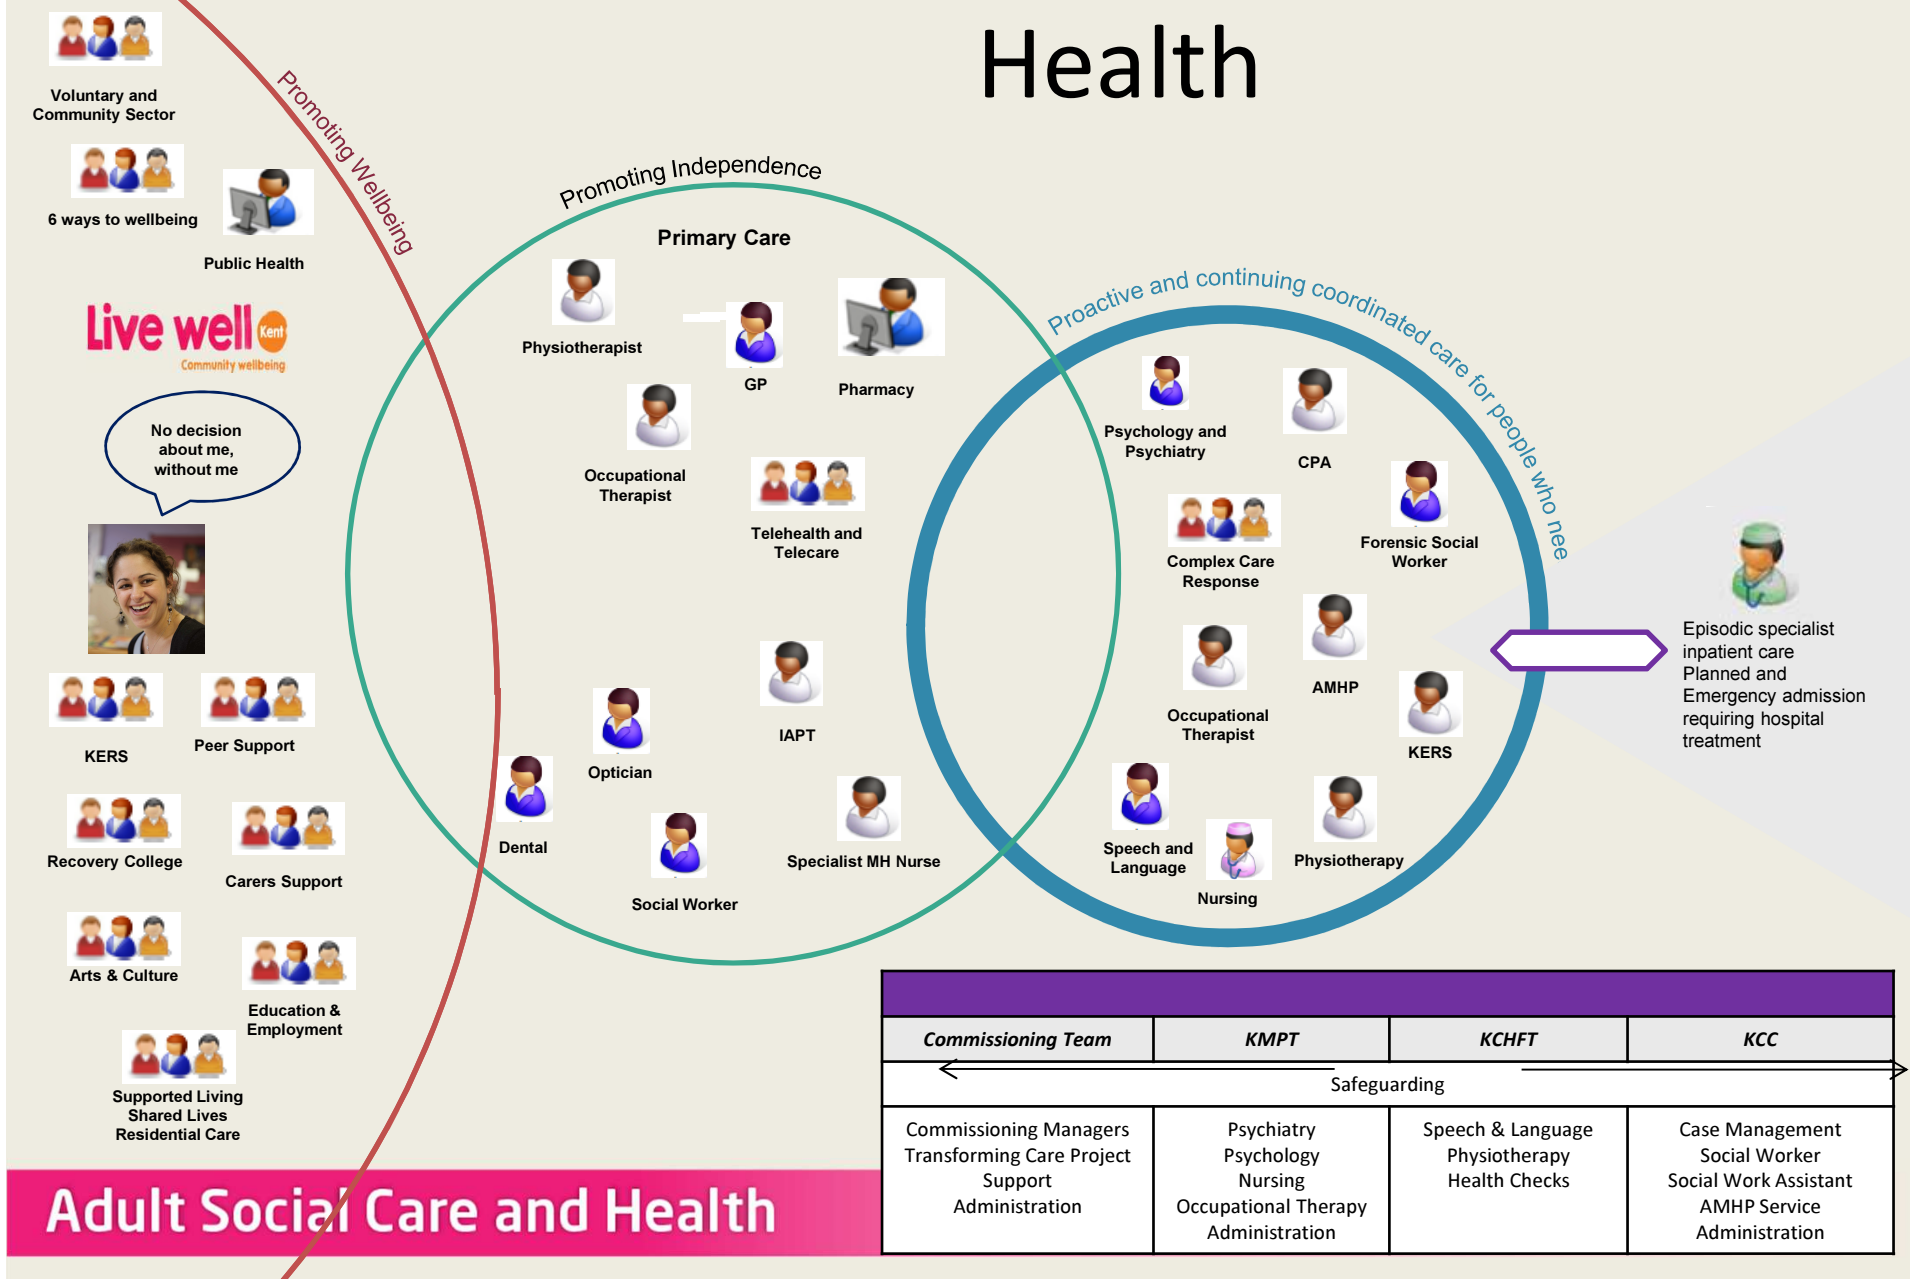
Health

Promoting Wellbeing

Voluntary and Community Sector

6 ways to wellbeing

Public Health

Live well Kent
Community wellbeing

No decision about me, without me

KERS

Peer Support

Recovery College

Carers Support

Arts & Culture

Education & Employment

Supported Living
Shared Lives
Residential Care

Promoting Independence

Primary Care

Physiotherapist

GP

Pharmacy

Occupational Therapist

Telehealth and Telecare

IAPT

Optician

Dental

Social Worker

Specialist MH Nurse

Proactive and continuing coordinated care for people who nee

Psychology and Psychiatry

CPA

Complex Care Response

Forensic Social Worker

AMHP

Occupational Therapist

KERS

Speech and Language

Nursing

Physiotherapy

Episodic specialist inpatient care
Planned and Emergency admission requiring hospital treatment

| Commissioning Team | KMPT | KCHFT | KCC |
|---|---|---|---|
| Safeguarding | | | |
| Commissioning Managers<br>Transforming Care Project Support<br>Administration | Psychiatry<br>Psychology<br>Nursing<br>Occupational Therapy<br>Administration | Speech & Language<br>Physiotherapy<br>Health Checks | Case Management<br>Social Worker<br>Social Work Assistant<br>AMHP Service<br>Administration |

Adult Social Care and Health